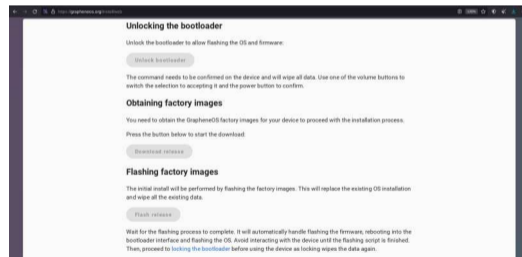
https://grapheneos.org/install/web

Unlocking the bootloader

Unlock the bootloader to allow flashing the OS and firmware:

Unlock bootloader

The command needs to be confirmed on the device and will wipe all data. Use one of the volume buttons to switch the selection to accepting it and the power button to confirm.

Obtaining factory images

You need to obtain the GrapheneOS factory images for your device to proceed with the installation process.

Press the button below to start the download:

Download release

Flashing factory images

The initial install will be performed by flashing the factory images. This will replace the existing OS installation and wipe all the existing data.

Flash release

Wait for the flashing process to complete. It will automatically handle flashing the firmware, rebooting into the bootloader interface and flashing the OS. Avoid interacting with the device until the flashing script is finished. Then, proceed to locking the bootloader before using the device as locking wipes the data again.